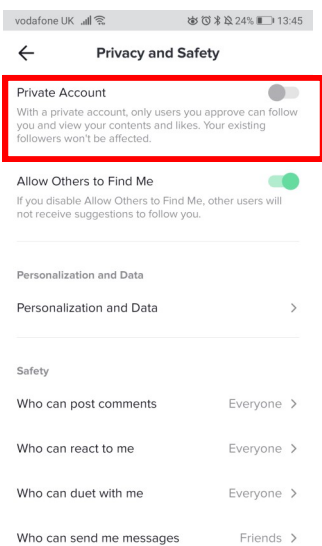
vodafone UK 24% 13:45

Privacy and Safety

Private Account

With a private account, only users you approve can follow you and view your contents and likes. Your existing followers won't be affected.

Allow Others to Find Me

If you disable Allow Others to Find Me, other users will not receive suggestions to follow you.

Personalization and Data

Personalization and Data

Safety

Who can post comments Everyone

Who can react to me Everyone

Who can duet with me Everyone

Who can send me messages Friends